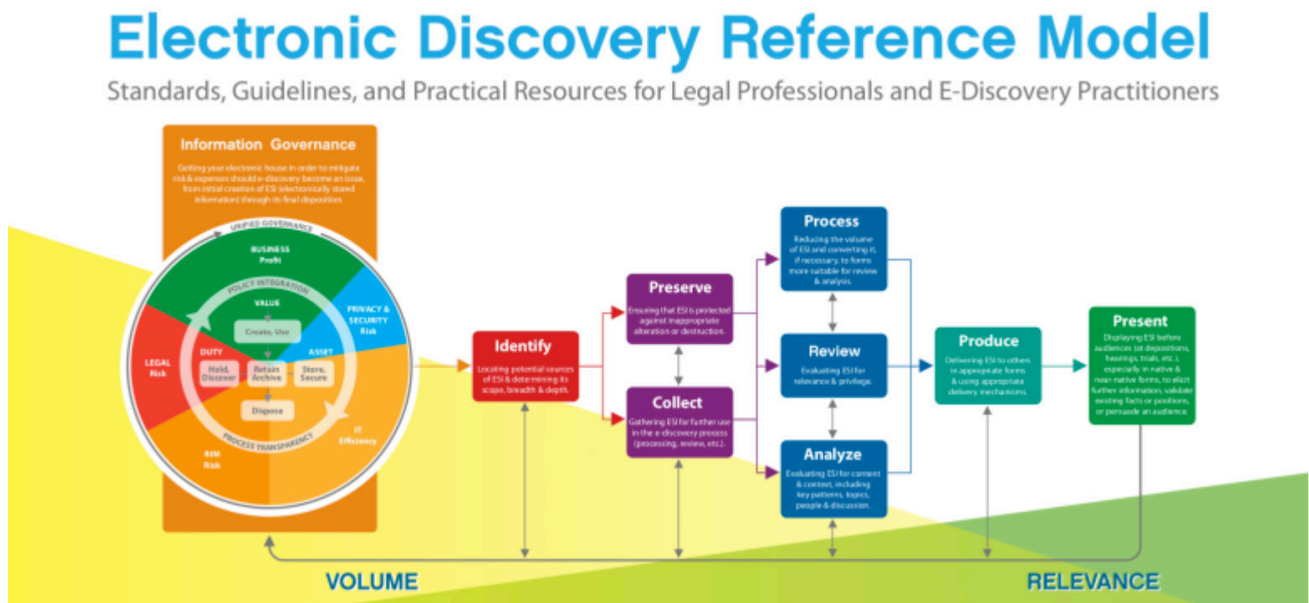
Electronic Discovery Reference Model

Standards, Guidelines, and Practical Resources for Legal Professionals and E-Discovery Practitioners

Information Governance

Getting your electronic house in order to mitigate risk & expenses should e-discovery become an issue, from initial creation of ESI (electronically stored information) through its final disposition.

UNIFIED GOVERNANCE

BUSINESS
Profit

PRIVACY & SECURITY
Risk

LEGAL
Risk

RIM
Risk

IT
Efficiency

POLICY INTEGRATION

PROCESS TRANSPARENCY

VALUE

Create, Use

DUTY

Hold, Discover

Retain Archive

ASSET

Store, Secure

Dispose

Identify

Locating potential sources of ESI & determining its scope, breadth & depth.

Preserve

Ensuring that ESI is protected against inappropriate alteration or destruction.

Collect

Gathering ESI for further use in the e-discovery process (processing, review, etc.).

Process

Reducing the volume of ESI and converting it, if necessary, to forms more suitable for review & analysis.

Review

Evaluating ESI for relevance & privilege.

Analyze

Evaluating ESI for content & context, including key patterns, topics, people & discussion.

Produce

Delivering ESI to others in appropriate forms & using appropriate delivery mechanisms.

Present

Displaying ESI before audiences (at depositions, hearings, trials, etc.), especially in native & near-native forms, to elicit further information, validate existing facts or positions, or persuade an audience.

VOLUME

RELEVANCE